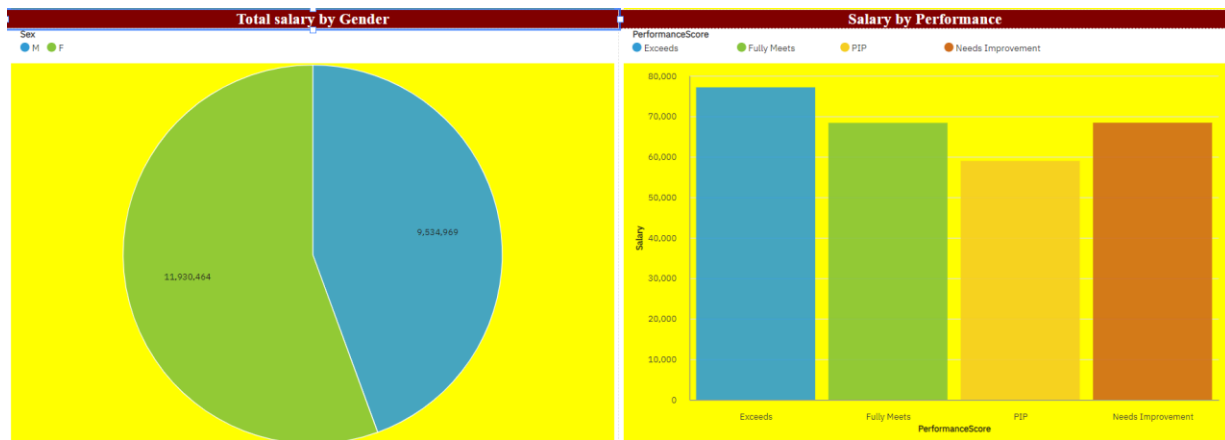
Total salary by Gender

Sex
M F

9,534,969

11,930,464

Salary by Performance

PerformanceScore
Exceeds Fully Meets PIP Needs Improvement

80,000
70,000
60,000
50,000
40,000
30,000
20,000
10,000
0

Salary

Exceeds Fully Meets PIP Needs Improvement

PerformanceScore